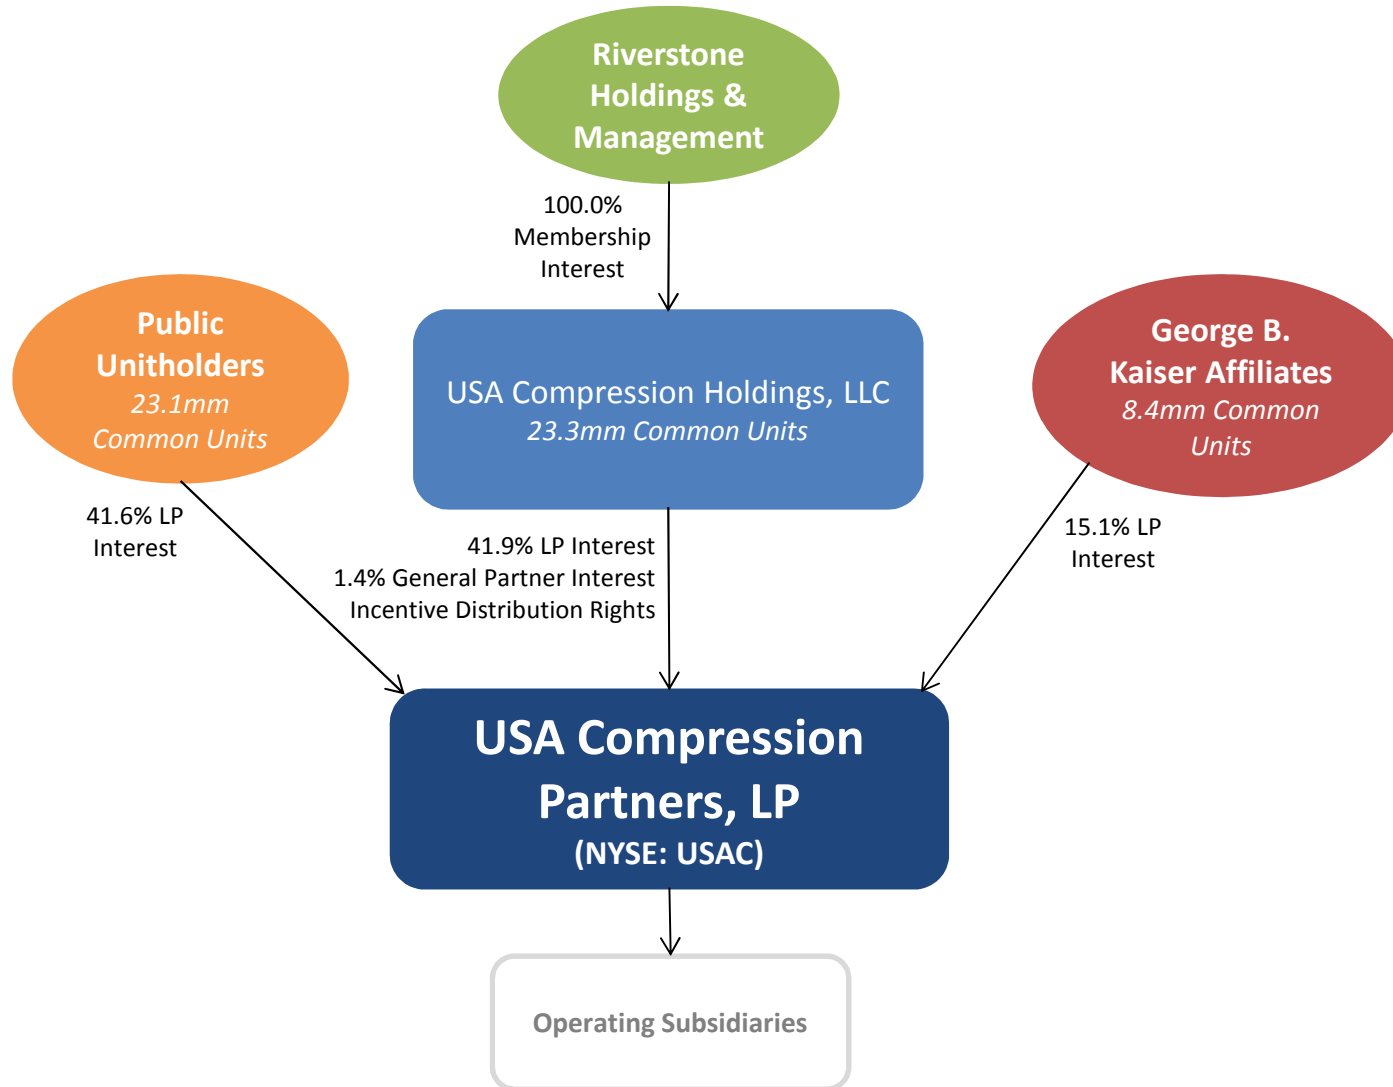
Riverstone Holdings & Management

100.0% Membership Interest

Public Unitholders
23.1mm Common Units

USA Compression Holdings, LLC
23.3mm Common Units

George B. Kaiser Affiliates
8.4mm Common Units

41.6% LP Interest

41.9% LP Interest
1.4% General Partner Interest
Incentive Distribution Rights

15.1% LP Interest

USA Compression Partners, LP
(NYSE: USAC)

Operating Subsidiaries